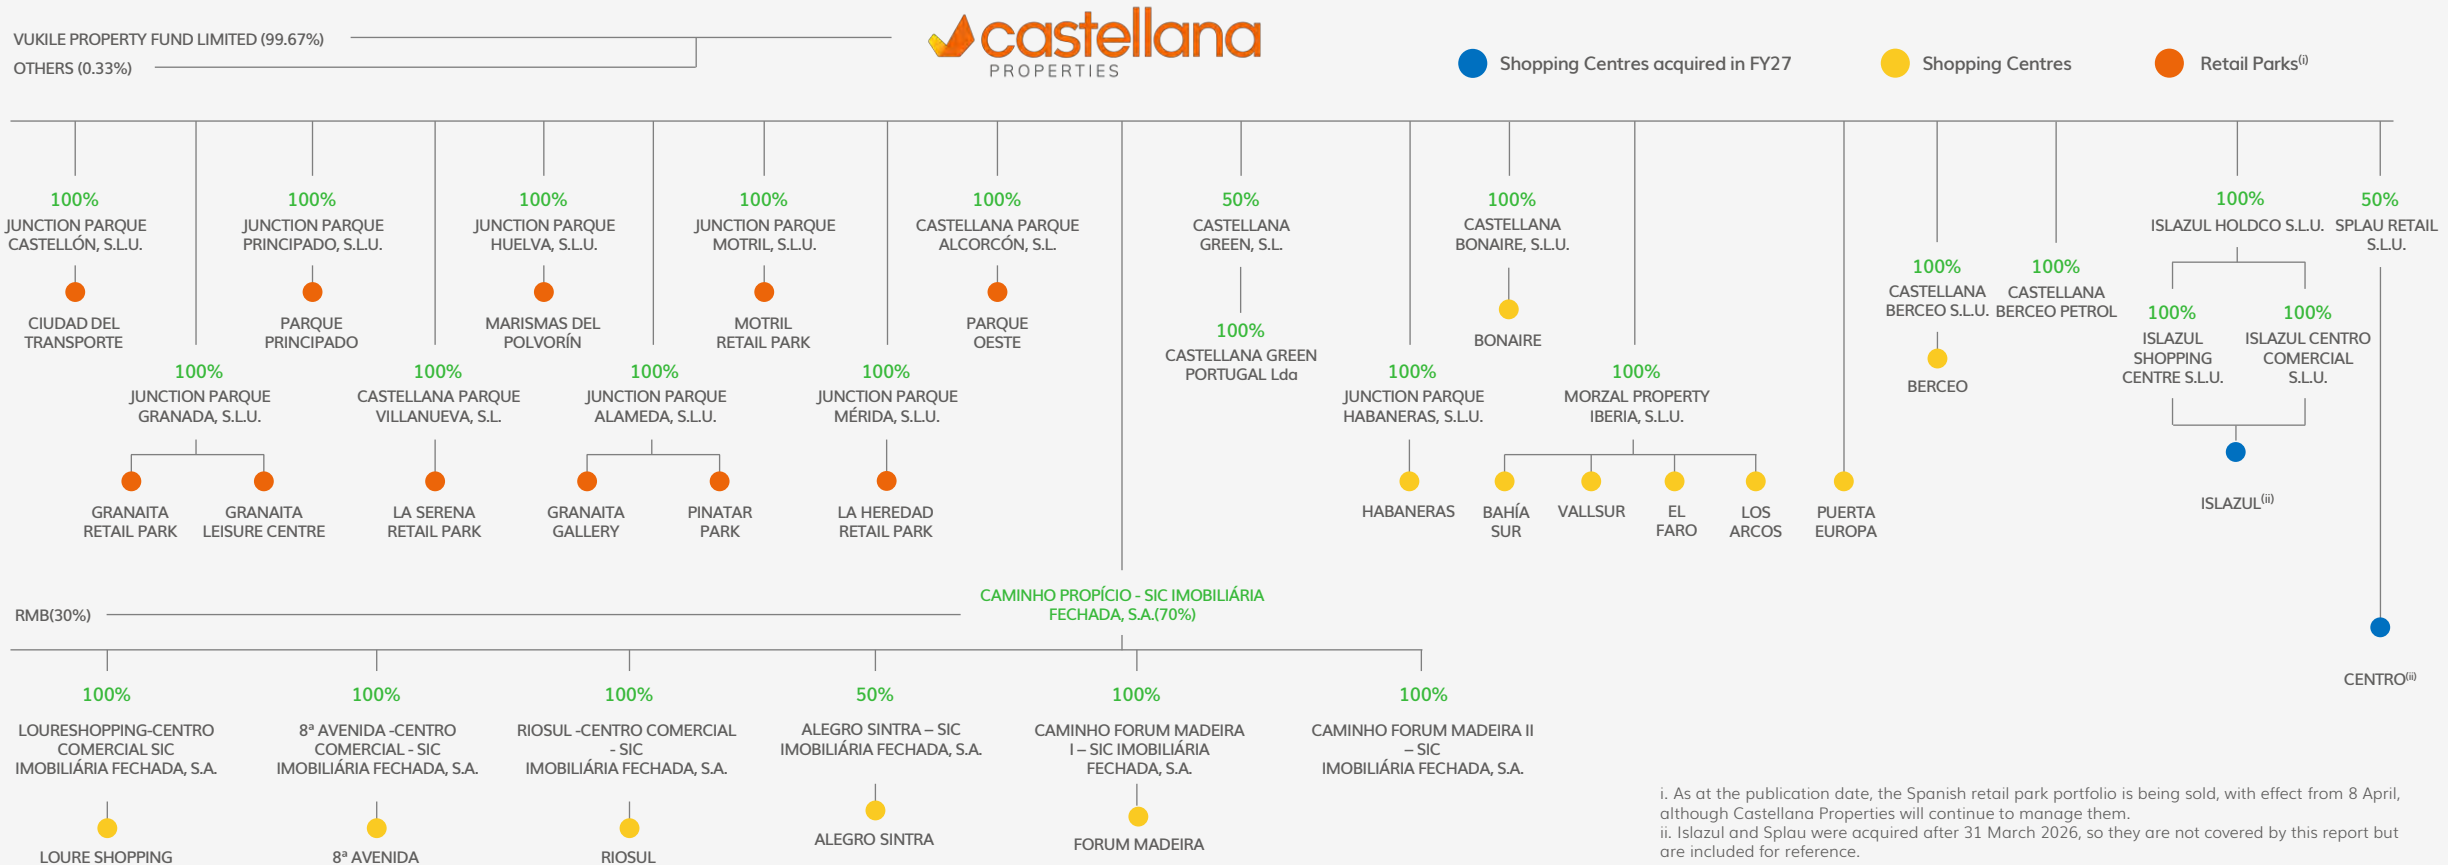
VUKILE PROPERTY FUND LIMITED (99.67%)
OTHERS (0.33%)

castellana
PROPERTIES

Shopping Centres acquired in FY27
Shopping Centres
Retail Parks$^{(i)}$

100%
JUNCTION PARQUE CASTELLÓN, S.L.U.
CIUDAD DEL TRANSPORTE

100%
JUNCTION PARQUE GRANADA, S.L.U.
GRANAITA RETAIL PARK
GRANAITA LEISURE CENTRE

100%
JUNCTION PARQUE PRINCIPADO, S.L.U.
PARQUE PRINCIPADO

100%
CASTELLANA PARQUE VILLANUEVA, S.L.
LA SERENA RETAIL PARK

100%
JUNCTION PARQUE HUELVA, S.L.U.
MARISMAS DEL POLVORÍN

100%
JUNCTION PARQUE ALAMEDA, S.L.U.
GRANAITA GALLERY
PINATAR PARK

100%
JUNCTION PARQUE MOTRIL, S.L.U.
MOTRIL RETAIL PARK

100%
JUNCTION PARQUE MÉRIDA, S.L.U.
LA HEREDAD RETAIL PARK

100%
CASTELLANA PARQUE ALCORCÓN, S.L.
PARQUE OESTE

50%
CASTELLANA GREEN, S.L.
100%
CASTELLANA GREEN PORTUGAL Lda

100%
JUNCTION PARQUE HABANERAS, S.L.U.
HABANERAS

100%
CASTELLANA BONAIRE, S.L.U.
BONAIRE

100%
MORZAL PROPERTY IBERIA, S.L.U.
BAHÍA SUR
VALLSUR
EL FARO
LOS ARCOS

PUERTA EUROPA

100%
CASTELLANA BERCEO S.L.U.
BERCEO

100%
CASTELLANA BERCEO PETROL

100%
ISLAZUL HOLDCO S.L.U.
100%
ISLAZUL SHOPPING CENTRE S.L.U.
100%
ISLAZUL CENTRO COMERCIAL S.L.U.
ISLAZUL$^{(ii)}$

50%
SPLAU RETAIL S.L.U.
CENTRO$^{(ii)}$

CAMINHO PROPÍCIO - SIC IMOBILIÁRIA FECHADA, S.A.(70%)
RMB(30%)

100%
LOURESHOPPING-CENTRO COMERCIAL SIC IMOBILIÁRIA FECHADA, S.A.
LOURE SHOPPING

100%
8ª AVENIDA -CENTRO COMERCIAL - SIC IMOBILIÁRIA FECHADA, S.A.
8ª AVENIDA

100%
RIOSUL -CENTRO COMERCIAL - SIC IMOBILIÁRIA FECHADA, S.A.
RIOSUL

50%
ALEGRO SINTRA – SIC IMOBILIÁRIA FECHADA, S.A.
ALEGRO SINTRA

100%
CAMINHO FORUM MADEIRA I – SIC IMOBILIÁRIA FECHADA, S.A.
FORUM MADEIRA

100%
CAMINHO FORUM MADEIRA II – SIC IMOBILIÁRIA FECHADA, S.A.

i. As at the publication date, the Spanish retail park portfolio is being sold, with effect from 8 April, although Castellana Properties will continue to manage them.
ii. Islazul and Splau were acquired after 31 March 2026, so they are not covered by this report but are included for reference.